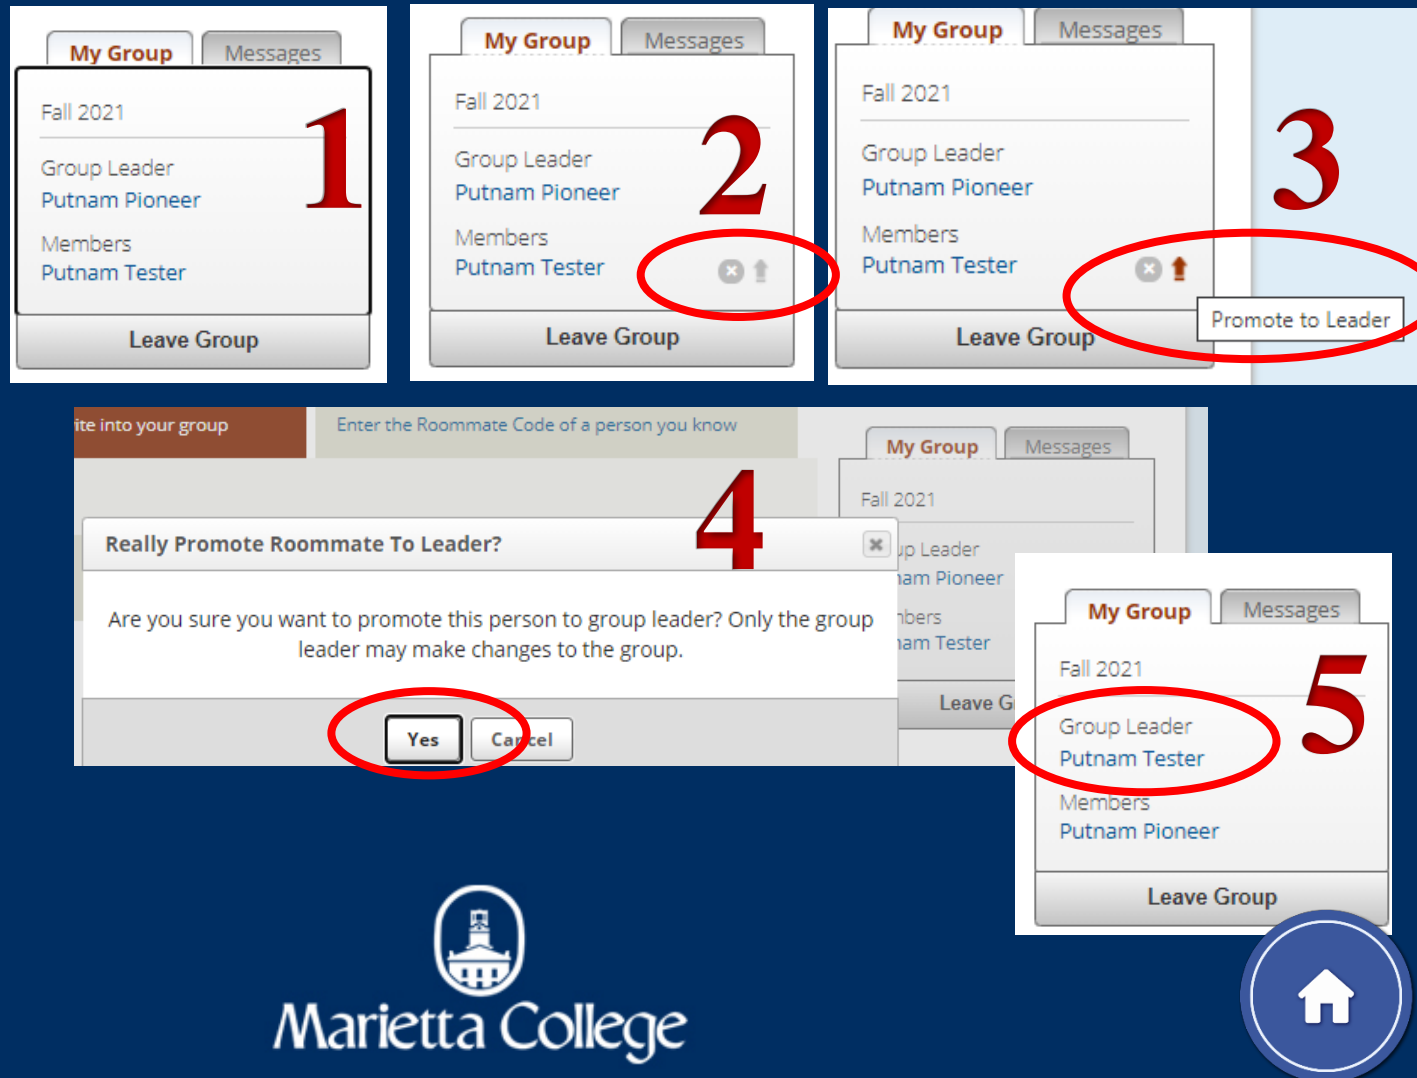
My Group
Messages
Fall 2021
1
Group Leader
Putnam Pioneer
Members
Putnam Tester
Leave Group

My Group
Messages
Fall 2021
2
Group Leader
Putnam Pioneer
Members
Putnam Tester
Leave Group

My Group
Messages
Fall 2021
3
Group Leader
Putnam Pioneer
Members
Putnam Tester
Promote to Leader
Leave Group

ite into your group
Enter the Roommate Code of a person you know
My Group
Messages
Fall 2021
4
Really Promote Roommate To Leader?
up Leader
nam Pioneer
nbers
nam Tester
Are you sure you want to promote this person to group leader? Only the group leader may make changes to the group.
Leave G
Yes
Cancel

My Group
Messages
Fall 2021
5
Group Leader
Putnam Tester
Members
Putnam Pioneer
Leave Group

Marietta College